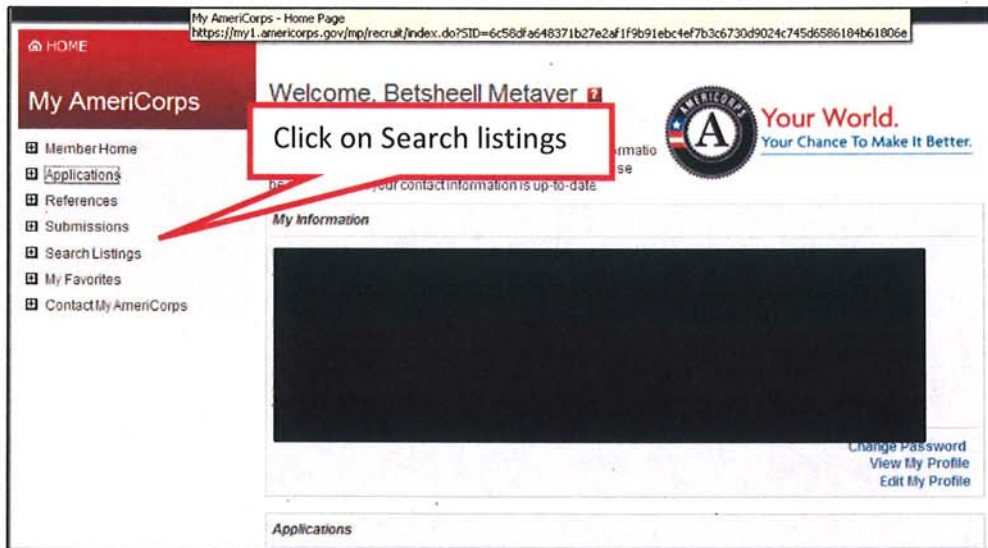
My AmeriCorps - Home Page
https://my1.americorps.gov/mp/recruit/index.do?SID=6c58dfa648371b27e2af1f9b91ebc4ef7b3c6730d9024c745d6586184b61806e

HOME

My AmeriCorps

Member Home
Applications
References
Submissions
Search Listings
My Favorites
Contact My AmeriCorps

Welcome, Betsheell Metayer

Click on Search listings

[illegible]rmatio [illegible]se
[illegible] your contact information is up-to-date

AMERICORPS
A

Your World.
Your Chance To Make It Better.

My Information

Change Password
View My Profile
Edit My Profile

Applications